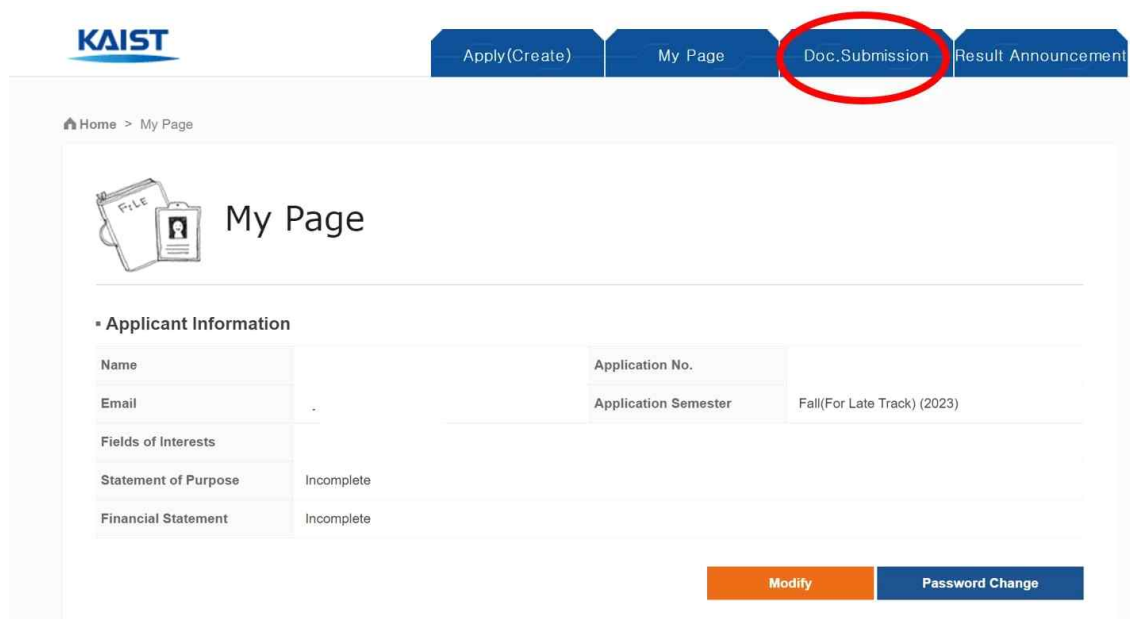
KAIST

Apply(Create) My Page Doc.Submission Result Announcement

Home > My Page

FILE

My Page

▪ Applicant Information

| Name | | Application No. | |
|---|---|---|---|
| Email | - | Application Semester | Fall(For Late Track) (2023) |
| Fields of Interests | | | |
| Statement of Purpose | Incomplete | | |
| Financial Statement | Incomplete | | |

Modify Password Change